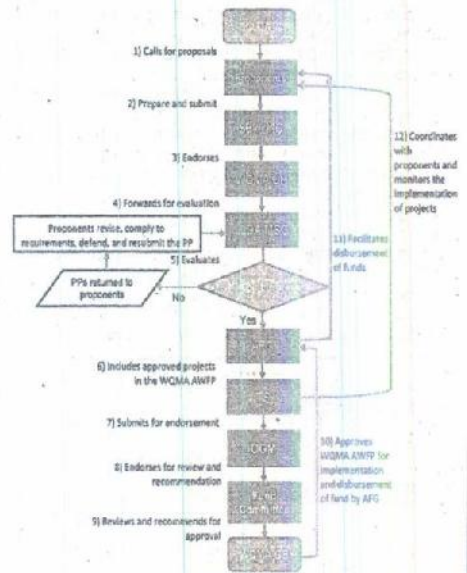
1) Calls for proposals

2) Prepare and submit

3) Endorses

4) Forwards for evaluation

Proponents revise, comply to requirements, defend, and resubmit the PP

5) Evaluates

PPs returned to proponents

No

Yes

6) Includes approved projects in the WQMA AWFP

7) Submits for endorsement

8) Endorses for review and recommendation

9) Reviews and recommends for approval

10) Approves WQMA AWFP for implementation and disbursement of fund by AFG

11) Facilitates disbursement of funds

12) Coordinates with proponents and monitors the implementation of projects

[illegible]

Fund Committee

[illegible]